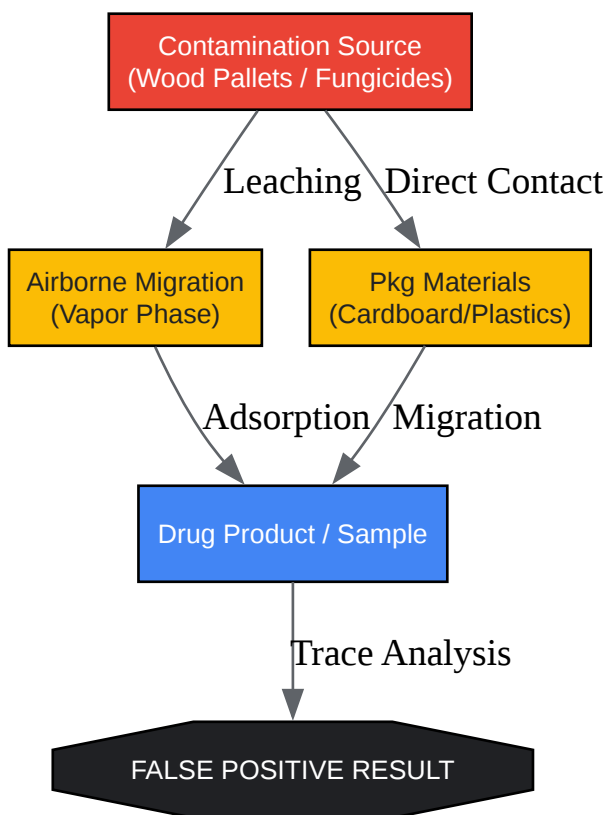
Contamination Source
(Wood Pallets / Fungicides)

Leaching

Direct Contact

Airborne Migration
(Vapor Phase)

Pkg Materials
(Cardboard/Plastics)

Adsorption

Migration

Drug Product / Sample

Trace Analysis

FALSE POSITIVE RESULT